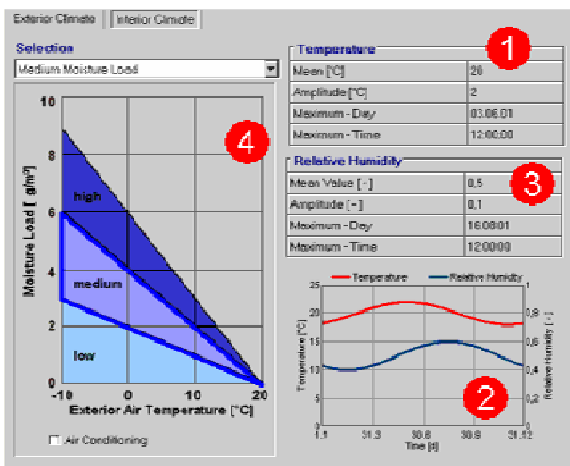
Exterior Climate | Interior Climate

Selection

Medium Moisture Load

| Temperature | |
|---|---|
| Mean [°C] | 20 |
| Amplitude [°C] | 2 |
| Maximum - Day | 03.06.01 |
| Maximum - Time | 12:00:00 |

1

4

| Relative Humidity | |
|---|---|
| Mean Value [-] | 0,5 |
| Amplitude [-] | 0,1 |
| Maximum - Day | 160801 |
| Maximum - Time | 120000 |

3

10
8
6
4
2
0

Moisture Load [g/m³]

high

medium

low

-10 0 10 20

Exterior Air Temperature [°C]

Air Conditioning

Temperature Relative Humidity

25
20
15
10
5
0

Temperature [°C]

0,8
0,6
0,4
0,2
0

Relative Humidity [-]

1.1 31.3 30.6 30.9 31.12

Time [d]

2